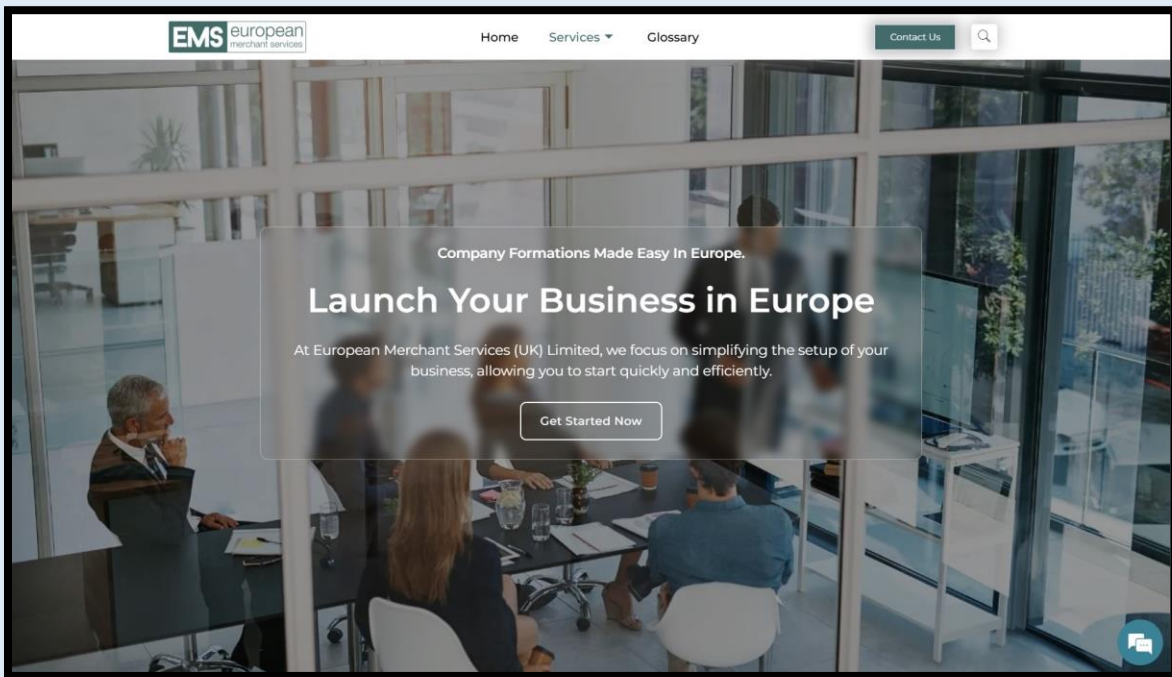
EMS european merchant services

Home Services ▾ Glossary

Contact Us

Company Formations Made Easy In Europe.

Launch Your Business in Europe

At European Merchant Services (UK) Limited, we focus on simplifying the setup of your business, allowing you to start quickly and efficiently.

Get Started Now